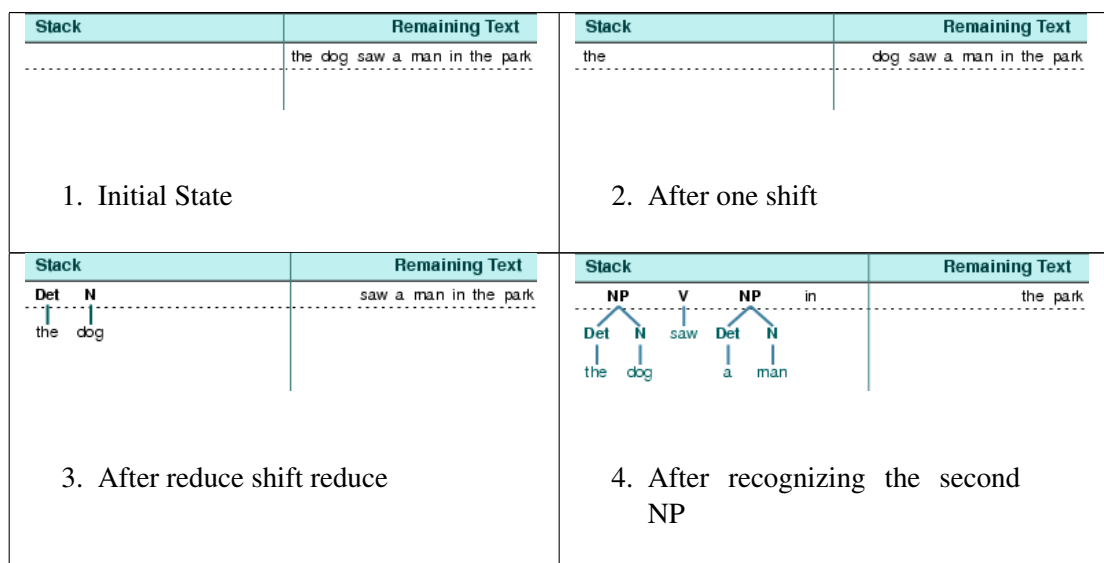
| Stack | Remaining Text |
|---|---|
| | the dog saw a man in the park |

1. Initial State

| Stack | Remaining Text |
|---|---|
| the | dog saw a man in the park |

2. After one shift

| Stack | Remaining Text |
|---|---|
| Det N the dog | saw a man in the park |

3. After reduce shift reduce

| Stack | Remaining Text |
|---|---|
| NP V NP in Det N saw Det N the dog a man | the park |

4. After recognizing the second NP